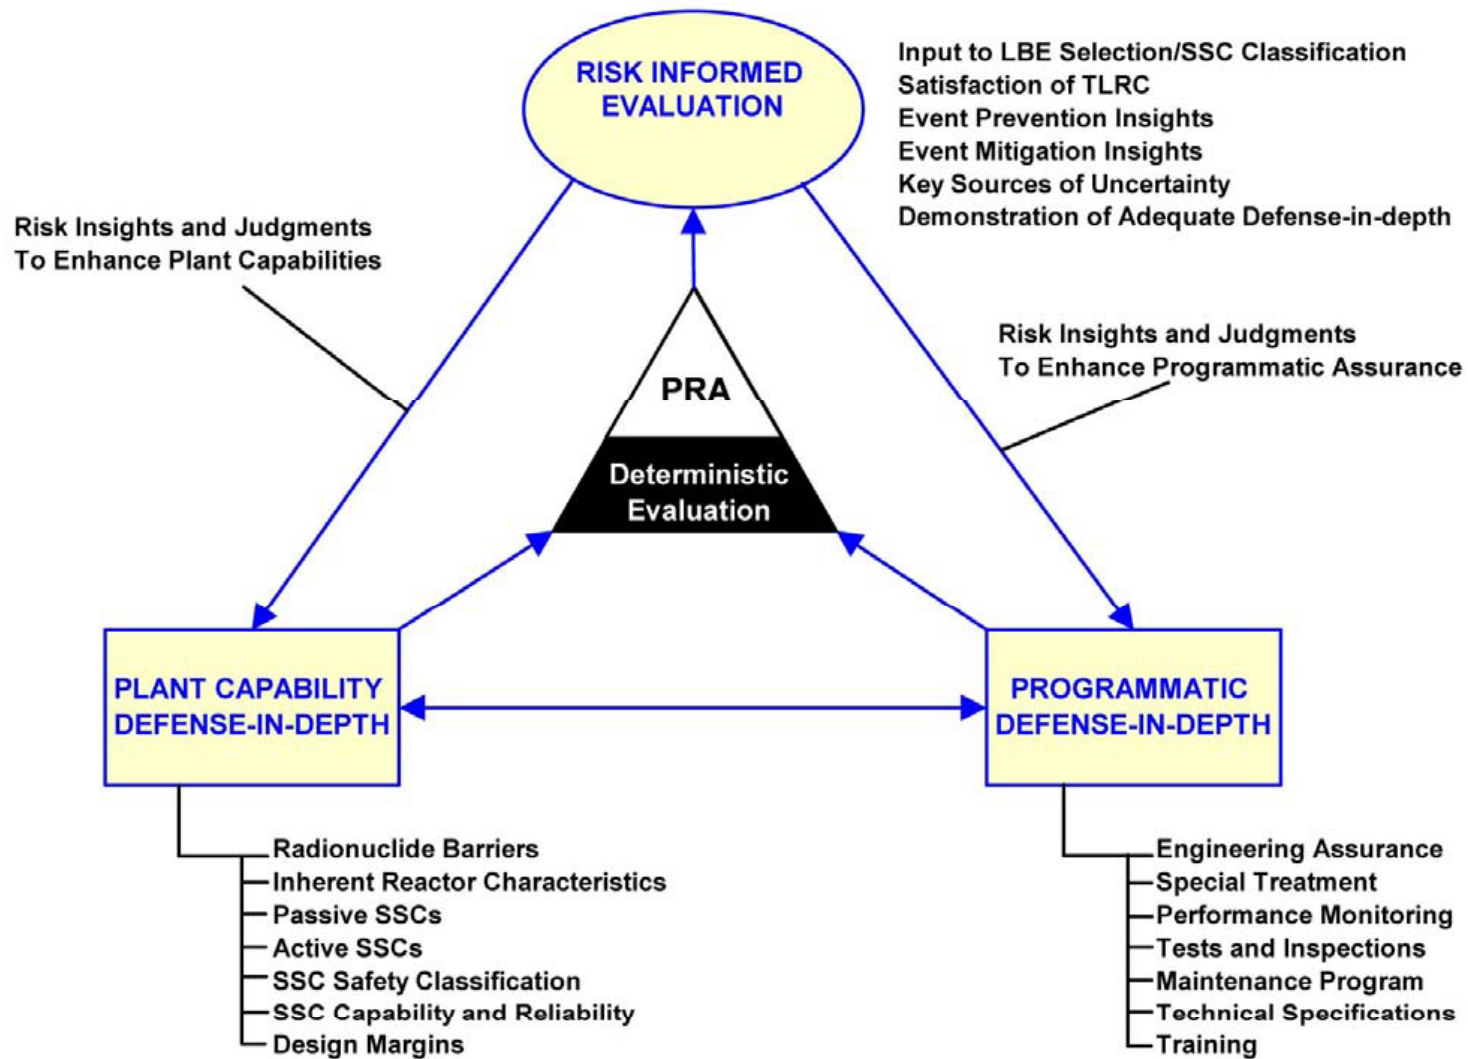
RISK INFORMED EVALUATION

Input to LBE Selection/SSC Classification
Satisfaction of TLRC
Event Prevention Insights
Event Mitigation Insights
Key Sources of Uncertainty
Demonstration of Adequate Defense-in-depth

Risk Insights and Judgments
To Enhance Plant Capabilities

Risk Insights and Judgments
To Enhance Programmatic Assurance

PRA

Deterministic Evaluation

PLANT CAPABILITY DEFENSE-IN-DEPTH

PROGRAMMATIC DEFENSE-IN-DEPTH

Radionuclide Barriers
Inherent Reactor Characteristics
Passive SSCs
Active SSCs
SSC Safety Classification
SSC Capability and Reliability
Design Margins

Engineering Assurance
Special Treatment
Performance Monitoring
Tests and Inspections
Maintenance Program
Technical Specifications
Training